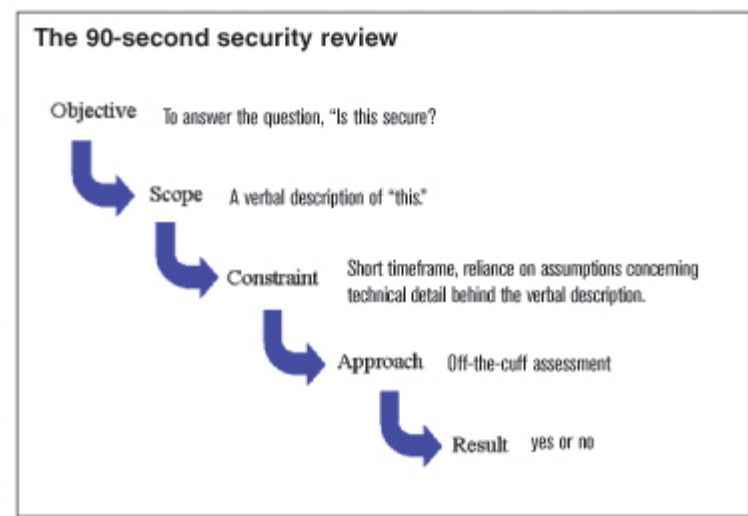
The 90-second security review

Objective To answer the question, "Is this secure?

Scope A verbal description of "this."

Constraint Short timeframe, reliance on assumptions concerning technical detail behind the verbal description.

Approach Off-the-cuff assessment

Result yes or no